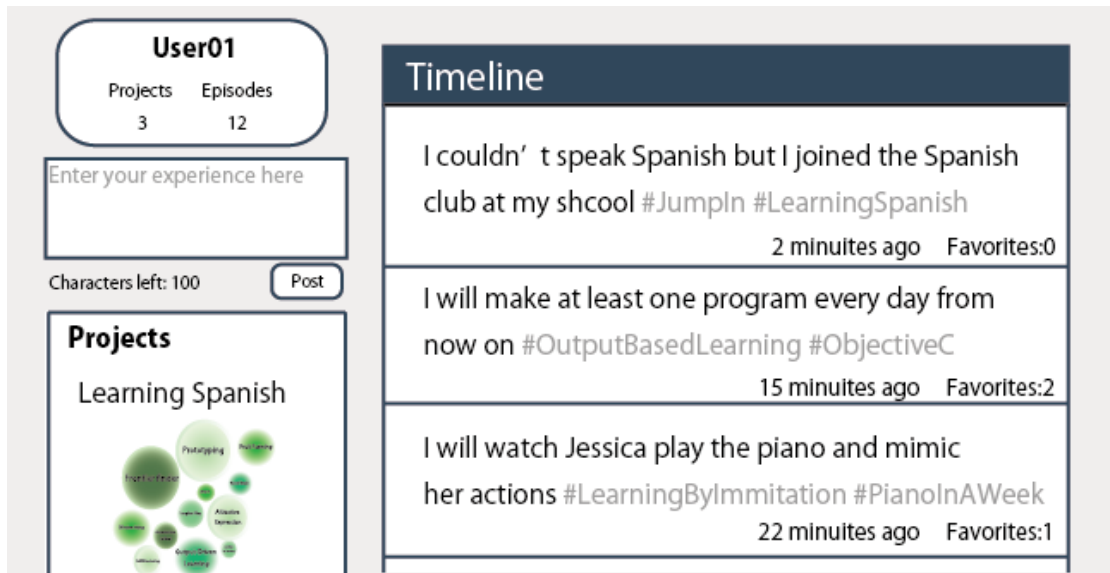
User01

Projects 3

Episodes 12

Enter your experience here

Characters left: 100

Post

Projects

Learning Spanish

Prototyping

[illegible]

Timeline

I couldn’ t speak Spanish but I joined the Spanish club at my shcool #JumpIn #LearningSpanish

2 minuites ago Favorites:0

I will make at least one program every day from now on #OutputBasedLearning #ObjectiveC

15 minuites ago Favorites:2

I will watch Jessica play the piano and mimic her actions #LearningByImmitation #PianoInAWeek

22 minuites ago Favorites:1